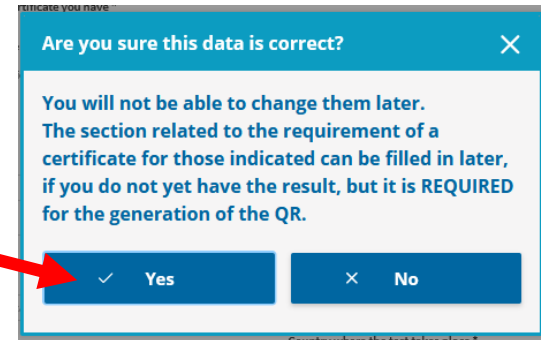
certificate you have *

Are you sure this data is correct?

×

You will not be able to change them later. The section related to the requirement of a certificate for those indicated can be filled in later, if you do not yet have the result, but it is REQUIRED for the generation of the QR.

✓ Yes

× No

Country where the test takes place *